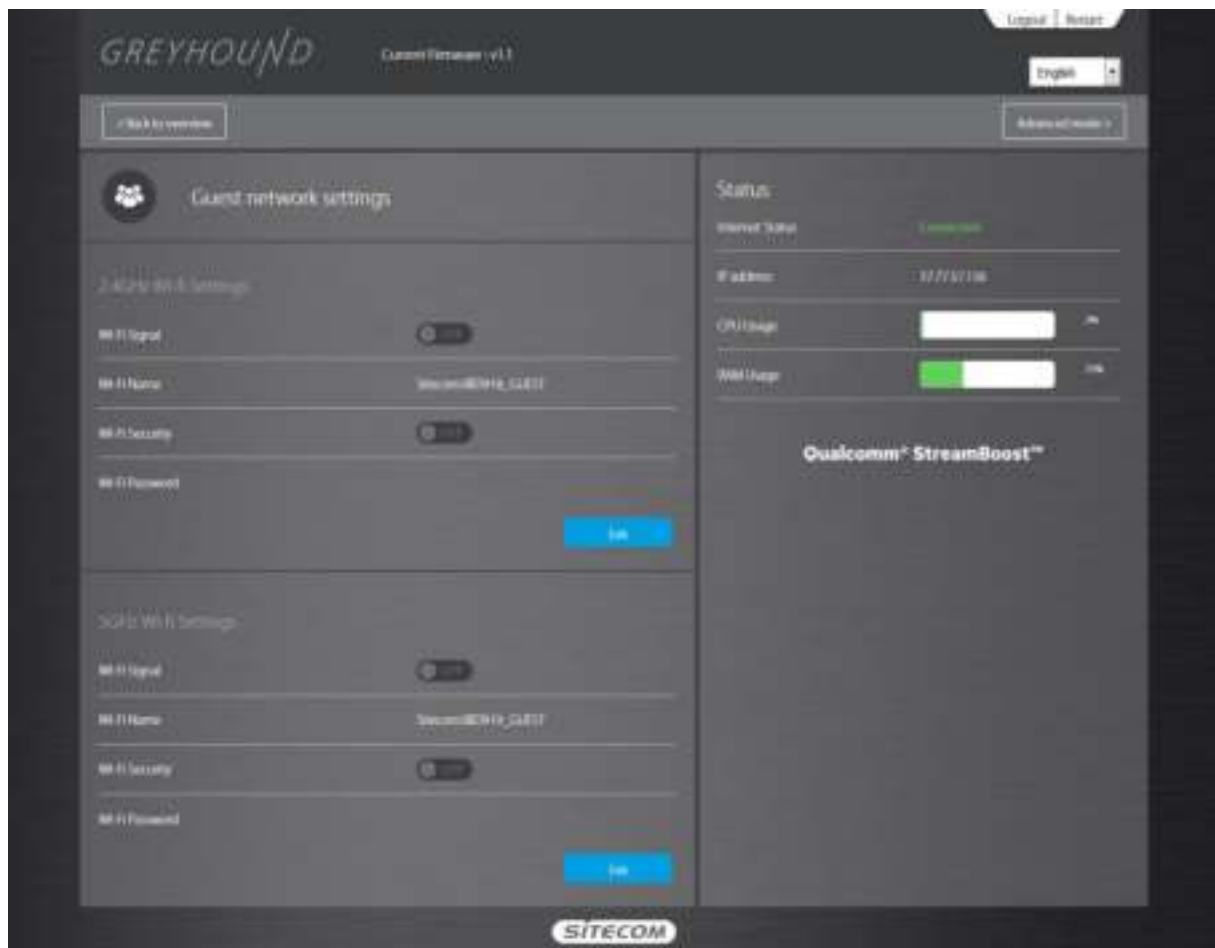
Logout | Restart

GREYHOUND

Current Firmware : v1.1

English

< Back to overview

Advanced mode >

Guest network settings

2.4GHz Wi-Fi Settings

Wi-Fi Signal

OFF

Wi-Fi Name

SitecomBE9416_GUEST

Wi-Fi Security

OFF

Wi-Fi Password

Edit

5GHz Wi-Fi Settings

Wi-Fi Signal

OFF

Wi-Fi Name

SitecomBE9416_GUEST

Wi-Fi Security

OFF

Wi-Fi Password

Edit

Status

Internet Status

Connected

IP address

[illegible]

CPU Usage

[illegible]

RAM Usage

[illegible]

Qualcomm® StreamBoost™

SITECOM